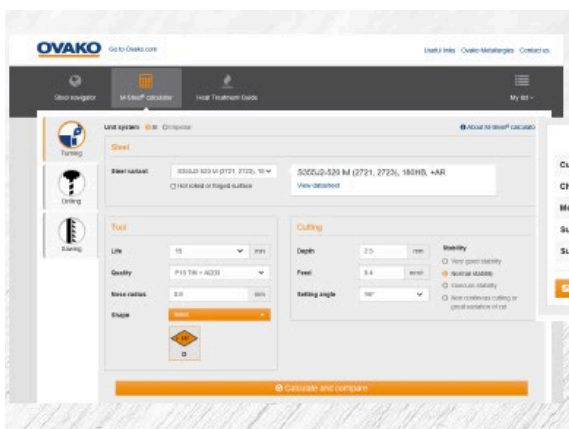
OVAKO Go to Ovako.com

Useful links Ovako Metallurgies Contact us

Steel navigator M-Steel® calculator Heat Treatment Guide My list

Turning

Drilling

Sawing

Unit system SI Imperial

About M-Steel® calculator

Steel

Steel variant S355J2-520 M (2721, 2723), 18 ...

Not rolled or forged surface

S355J2-520 M (2721, 2723), 180HB, +AR

View datasheet

Tool

Life 15 min

Quality P15 TiN + Al2O3

Nose radius 0.8 mm

Shape Select

Cutting

Depth 2.5 mm

Feed 0.4 mm/r

Setting angle 90°

Stability

Very good stability

Normal stability

Insecure stability

Non continuous cutting or great variation of cut

Calculate and compare

Cu

Ch

Mo

Su

Su